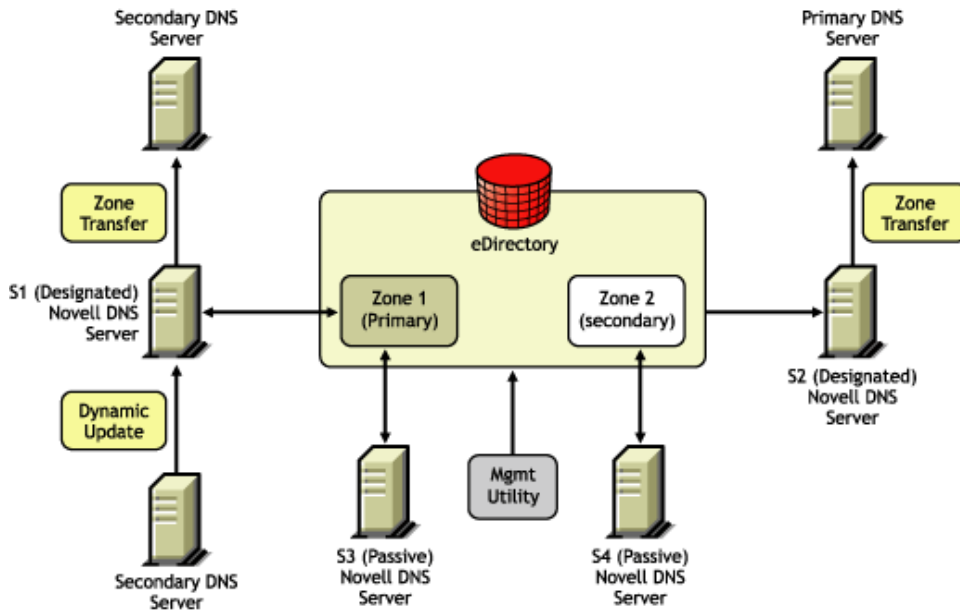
Secondary DNS Server

Primary DNS Server

Zone Transfer

Zone Transfer

eDirectory

S1 (Designated) Novell DNS Server

Zone 1 (Primary)

Zone 2 (secondary)

S2 (Designated) Novell DNS Server

Dynamic Update

Mgmt Utility

Secondary DNS Server

S3 (Passive) Novell DNS Server

S4 (Passive) Novell DNS Server